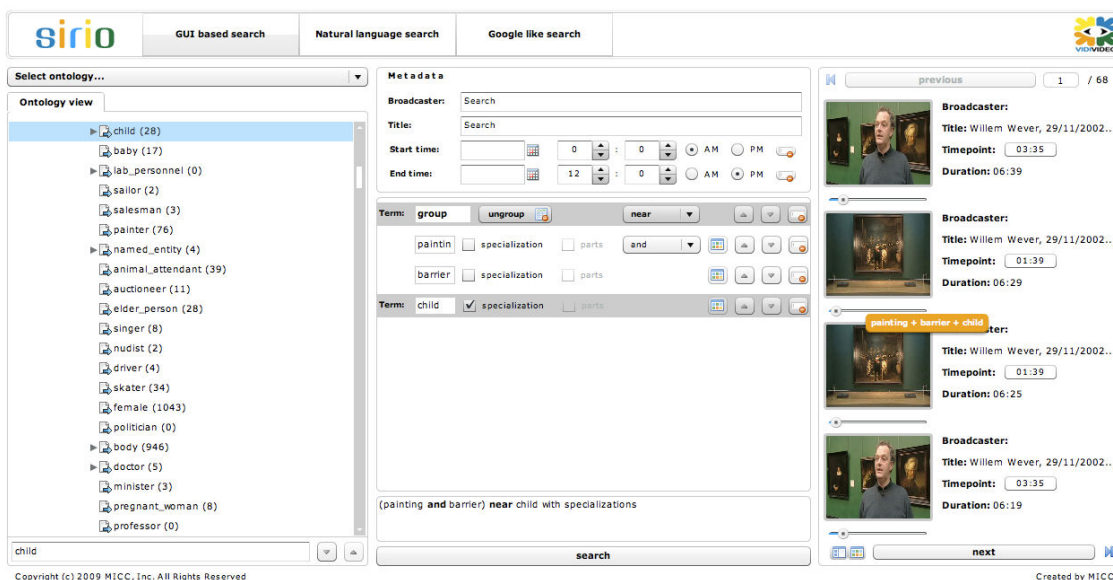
sirio

GUI based search | Natural language search | Google like search

VIDIVIDEO

Select ontology...

Ontology view

child (28)
baby (17)
lab_personnel (0)
sailor (2)
salesman (3)
painter (76)
named_entity (4)
animal_attendant (39)
auctioneer (11)
elder_person (28)
singer (8)
nudist (2)
driver (4)
skater (34)
female (1043)
politician (0)
body (946)
doctor (5)
minister (3)
pregnant_woman (8)
professor (0)

child

Metadata

Broadcaster: Search
Title: Search
Start time: 0 : 0 AM PM
End time: 12 : 0 AM PM

Term: group ungroup near
paintin specialization parts and
barrier specialization parts
Term: child specialization parts

(painting **and** barrier) **near** child with specializations

search

previous 1 / 68

Broadcaster:
Title: Willem Wever, 29/11/2002...
Timepoint: 03:35
Duration: 06:39

Broadcaster:
Title: Willem Wever, 29/11/2002...
Timepoint: 01:39
Duration: 06:29

painting + barrier + child
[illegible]ster:
Title: Willem Wever, 29/11/2002...
Timepoint: 01:39
Duration: 06:25

Broadcaster:
Title: Willem Wever, 29/11/2002...
Timepoint: 03:35
Duration: 06:19

next

Copyright (c) 2009 MICC, Inc. All Rights Reserved

Created by MICC